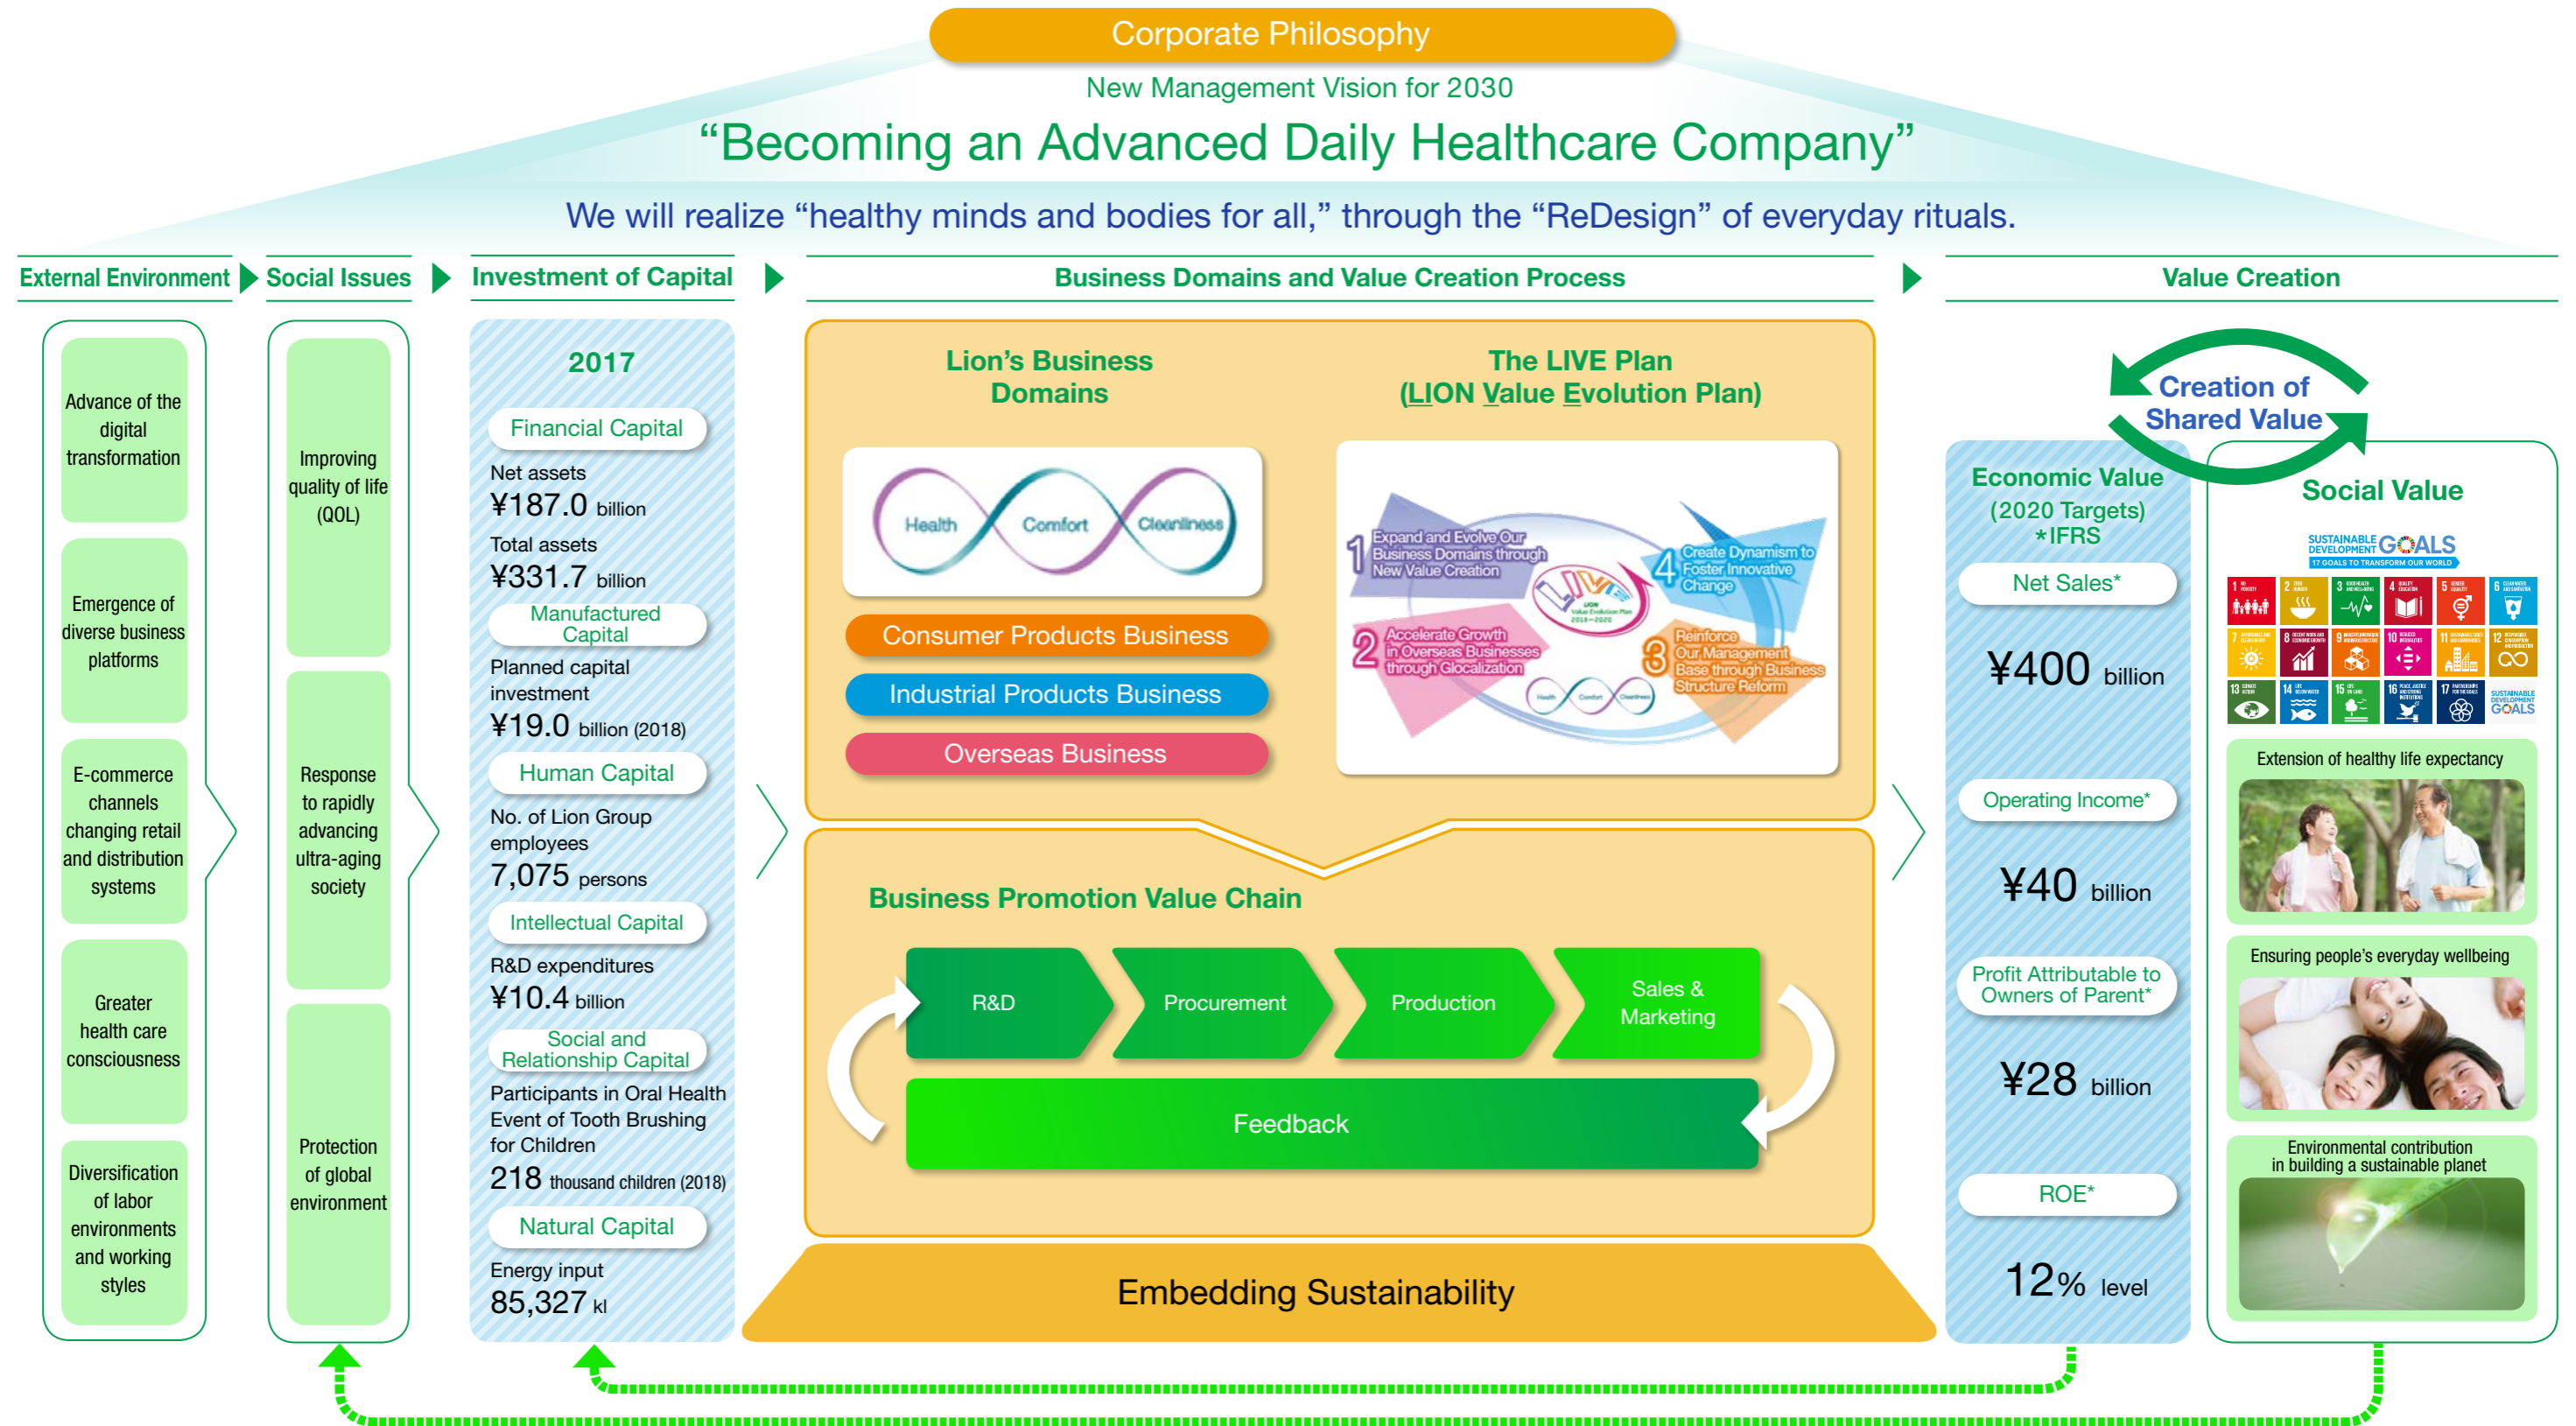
Corporate Philosophy

New Management Vision for 2030

“Becoming an Advanced Daily Healthcare Company”

We will realize “healthy minds and bodies for all,” through the “ReDesign” of everyday rituals.

External Environment

Advance of the digital transformation

Emergence of diverse business platforms

E-commerce channels changing retail and distribution systems

Greater health care consciousness

Diversification of labor environments and working styles

Social Issues

Improving quality of life (QOL)

Response to rapidly advancing ultra-aging society

Protection of global environment

Investment of Capital

2017

Financial Capital

Net assets
¥187.0 billion

Total assets
¥331.7 billion

Manufactured Capital

Planned capital investment
¥19.0 billion (2018)

Human Capital

No. of Lion Group employees
7,075 persons

Intellectual Capital

R&D expenditures
¥10.4 billion

Social and Relationship Capital

Participants in Oral Health Event of Tooth Brushing for Children
218 thousand children (2018)

Natural Capital

Energy input
85,327 kl

Business Domains and Value Creation Process

Lion’s Business Domains

Health Comfort Cleanliness

Consumer Products Business

Industrial Products Business

Overseas Business

The LIVE Plan (LION Value Evolution Plan)

1 Expand and Evolve Our Business Domains through New Value Creation

2 Accelerate Growth in Overseas Businesses through Glocalization

3 Reinforce Our Management Base through Business Structure Reform

4 Create Dynamism to Foster Innovative Change

LIVE LION Value Evolution Plan 2018-2020

Health Comfort Cleanliness

Business Promotion Value Chain

R&D

Procurement

Production

Sales & Marketing

Feedback

Embedding Sustainability

Value Creation

Creation of Shared Value

Economic Value (2020 Targets) *IFRS

Net Sales*
¥400 billion

Operating Income*
¥40 billion

Profit Attributable to Owners of Parent*
¥28 billion

ROE*
12% level

Social Value

SUSTAINABLE DEVELOPMENT GOALS
17 GOALS TO TRANSFORM OUR WORLD

Extension of healthy life expectancy

Ensuring people’s everyday wellbeing

Environmental contribution in building a sustainable planet